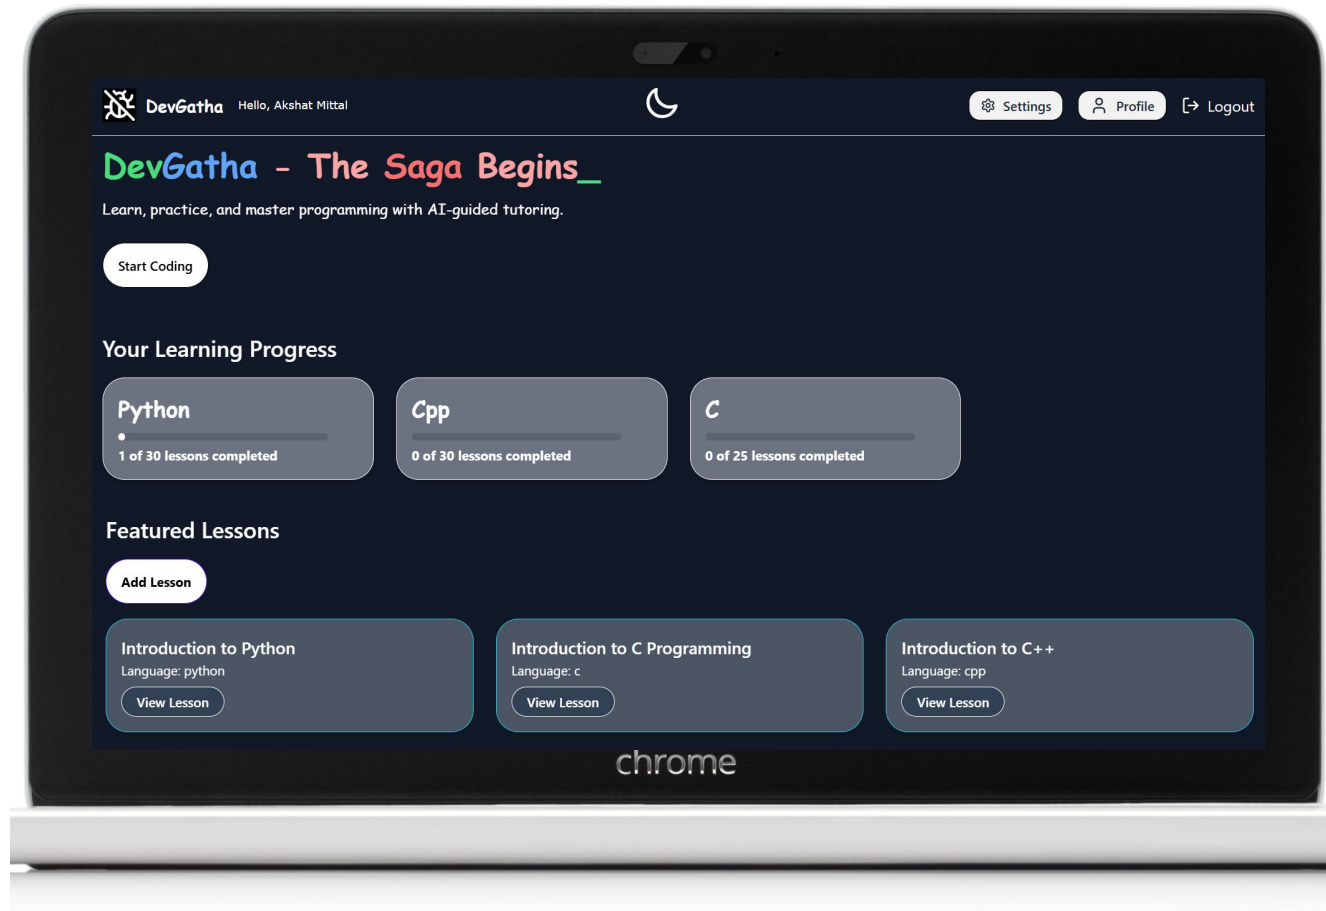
DevGatha Hello, Akshat Mittal

Settings Profile Logout

DevGatha - The Saga Begins_

Learn, practice, and master programming with AI-guided tutoring.

Start Coding

Your Learning Progress

Python
1 of 30 lessons completed

Cpp
0 of 30 lessons completed

C
0 of 25 lessons completed

Featured Lessons

Add Lesson

Introduction to Python
Language: python
View Lesson

Introduction to C Programming
Language: c
View Lesson

Introduction to C++
Language: cpp
View Lesson

chrome